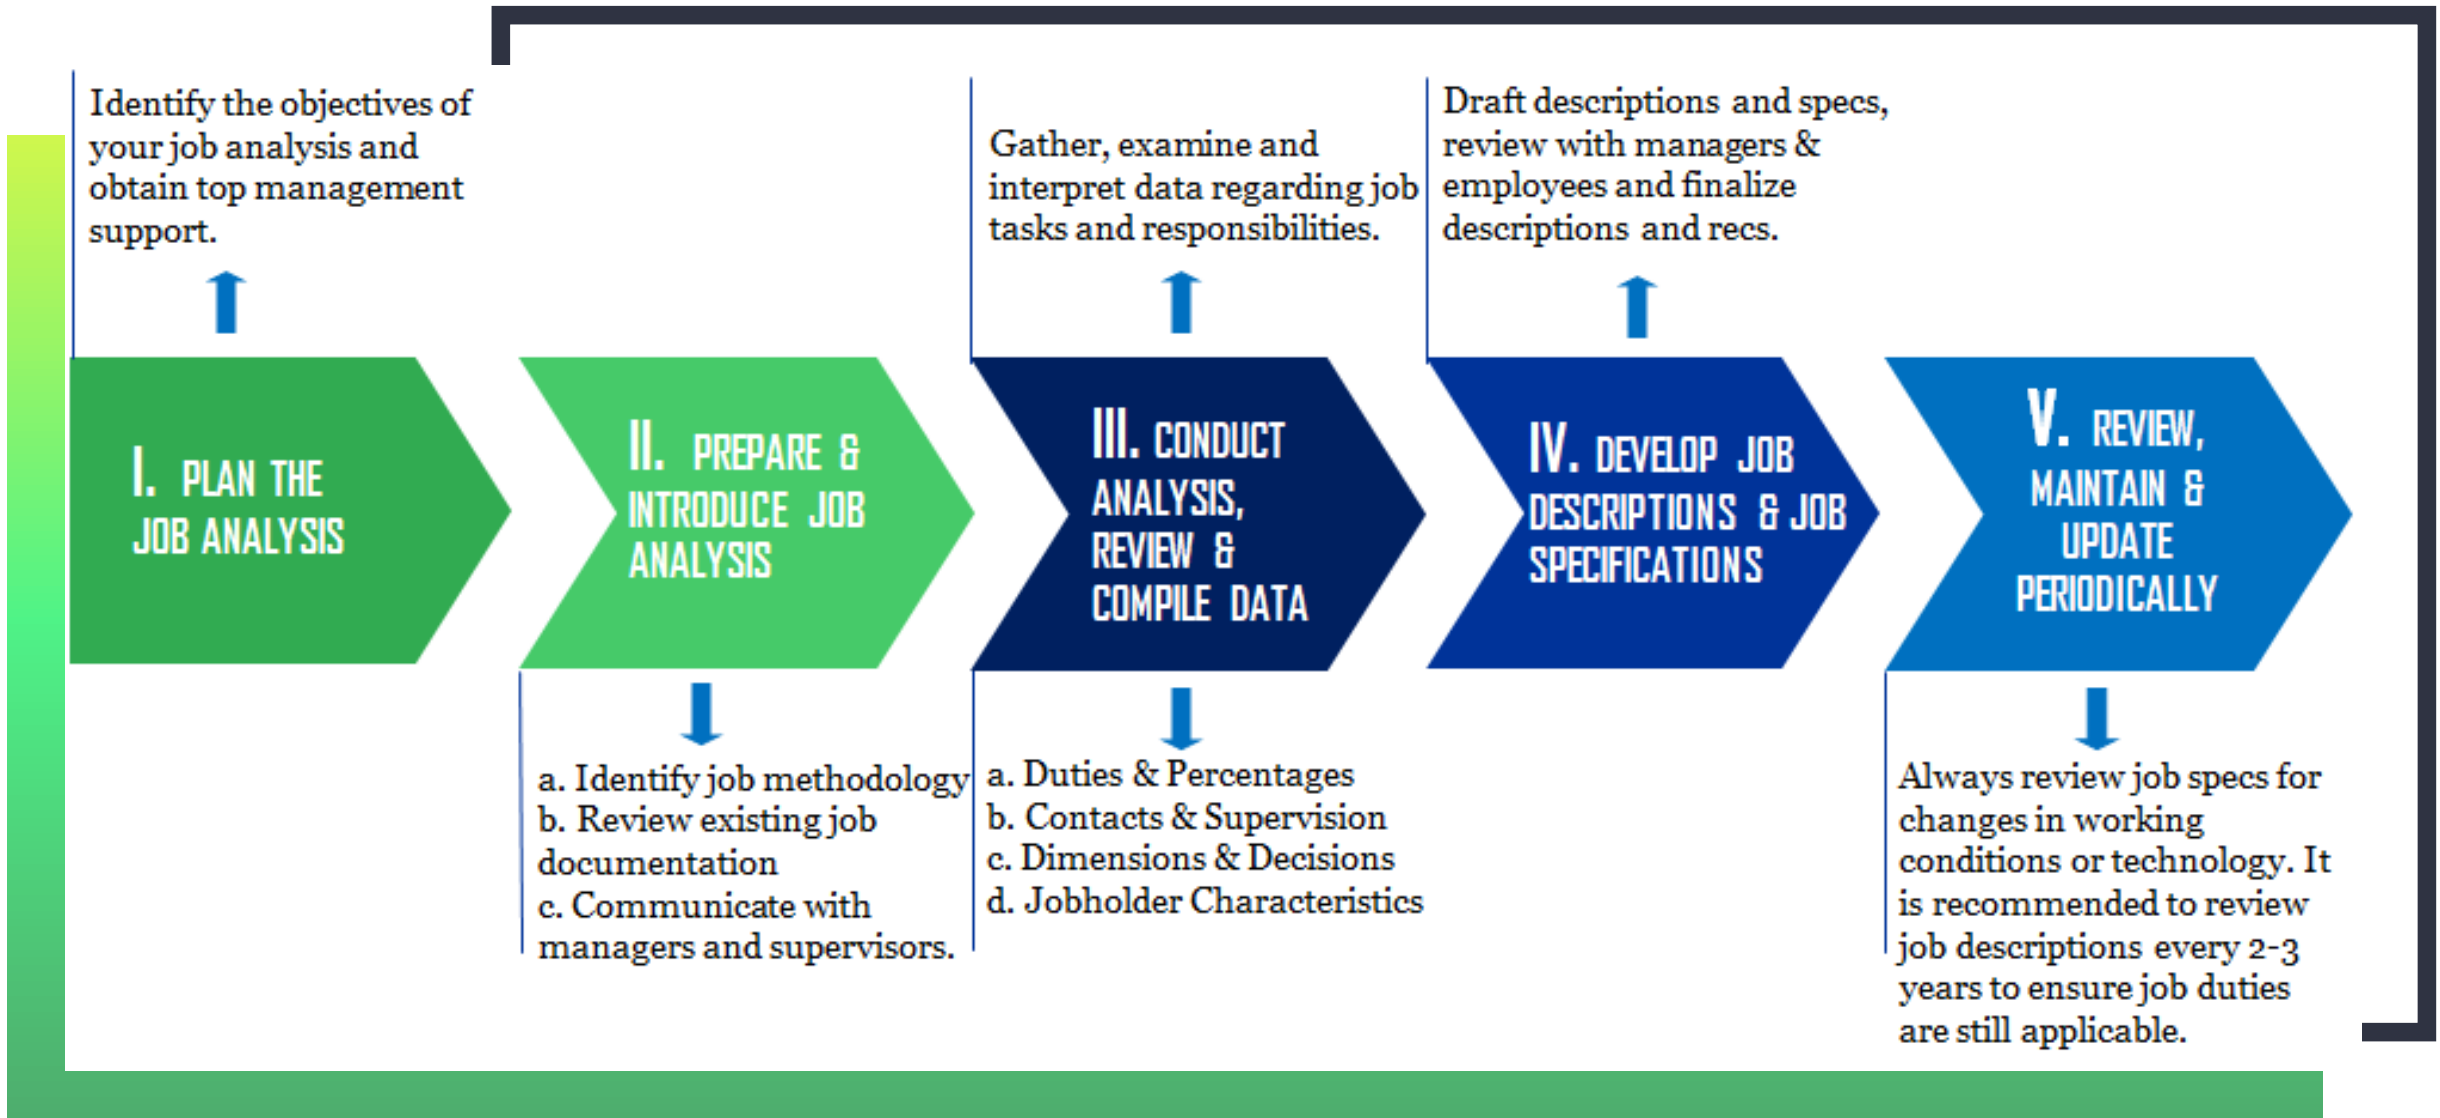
I. PLAN THE JOB ANALYSIS

Identify the objectives of your job analysis and obtain top management support.

II. PREPARE & INTRODUCE JOB ANALYSIS

a. Identify job methodology
b. Review existing job documentation
c. Communicate with managers and supervisors.

III. CONDUCT ANALYSIS, REVIEW & COMPILE DATA

Gather, examine and interpret data regarding job tasks and responsibilities.

a. Duties & Percentages
b. Contacts & Supervision
c. Dimensions & Decisions
d. Jobholder Characteristics

IV. DEVELOP JOB DESCRIPTIONS & JOB SPECIFICATIONS

Draft descriptions and specs, review with managers & employees and finalize descriptions and recs.

V. REVIEW, MAINTAIN & UPDATE PERIODICALLY

Always review job specs for changes in working conditions or technology. It is recommended to review job descriptions every 2-3 years to ensure job duties are still applicable.